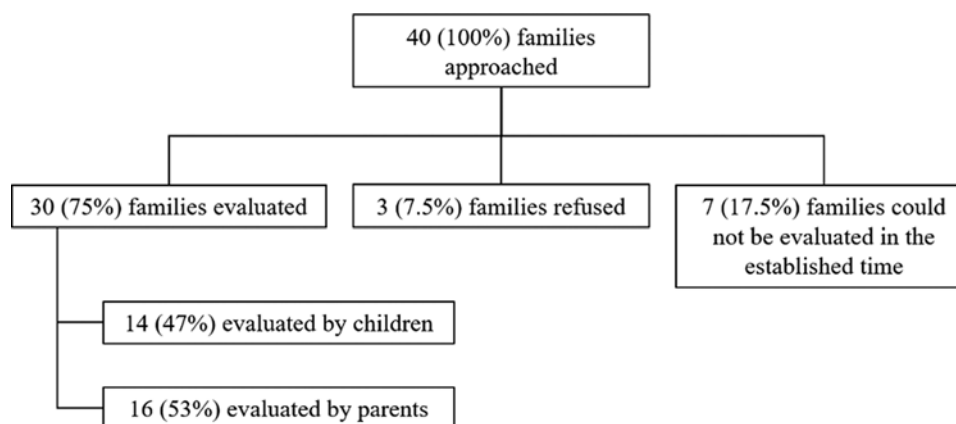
40 (100%) families approached

30 (75%) families evaluated

3 (7.5%) families refused

7 (17.5%) families could not be evaluated in the established time

14 (47%) evaluated by children

16 (53%) evaluated by parents